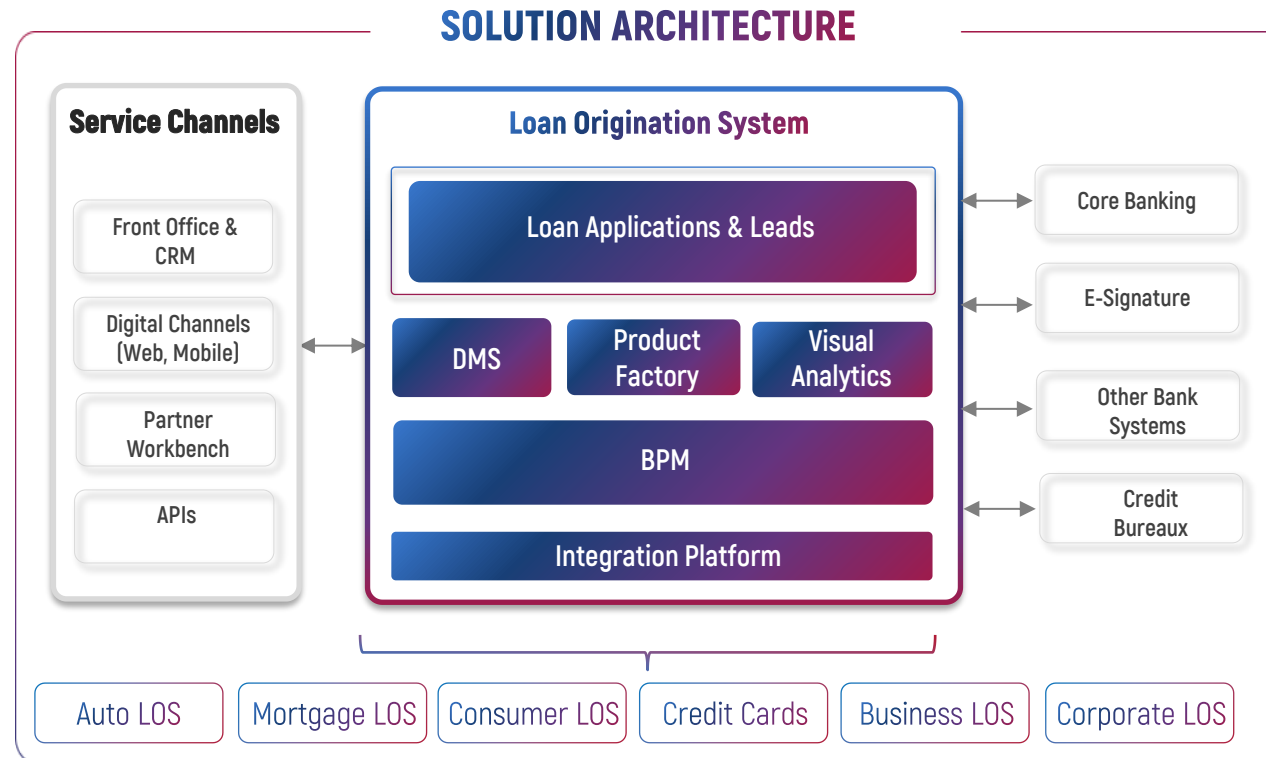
SOLUTION ARCHITECTURE

Service Channels

Front Office & CRM

Digital Channels (Web, Mobile)

Partner Workbench

APIs

Loan Origination System

Loan Applications & Leads

DMS

Product Factory

Visual Analytics

BPM

Integration Platform

Core Banking

E-Signature

Other Bank Systems

Credit Bureaux

Auto LOS

Mortgage LOS

Consumer LOS

Credit Cards

Business LOS

Corporate LOS